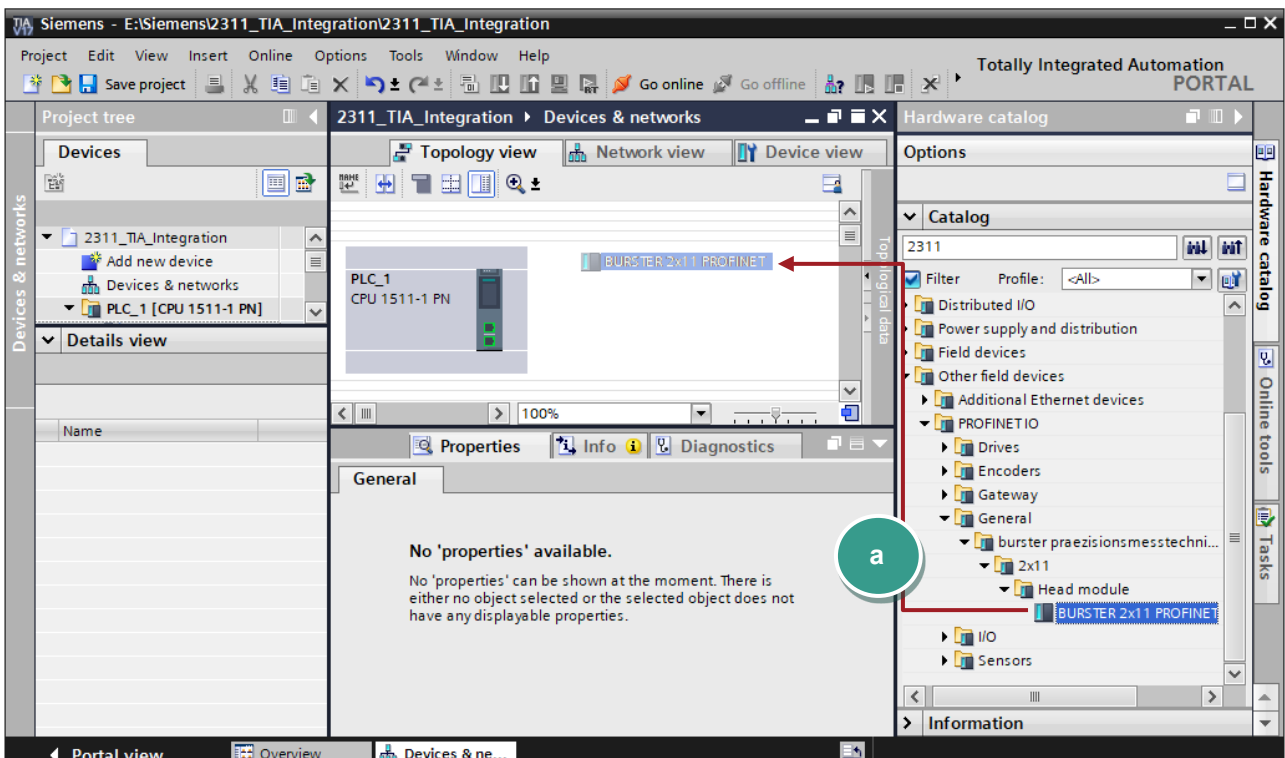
Siemens - E:\Siemens\2311_TIA_Integration\2311_TIA_Integration

Project Edit View Insert Online Options Tools Window Help

Save project Go online Go offline

Totally Integrated Automation
PORTAL

Project tree

Devices

2311_TIA_Integration
Add new device
Devices & networks
PLC_1 [CPU 1511-1 PN]

Details view

Name

Devices & networks

2311_TIA_Integration ▸ Devices & networks

Topology view Network view Device view

BURSTER 2x11 PROFINET

PLC_1
CPU 1511-1 PN

Topological data

100%

Properties Info Diagnostics

General

No 'properties' available.

No 'properties' can be shown at the moment. There is either no object selected or the selected object does not have any displayable properties.

Hardware catalog

Options

Catalog

2311

Filter Profile: <All>

Distributed I/O
Power supply and distribution
Field devices
Other field devices
Additional Ethernet devices
PROFINET IO
Drives
Encoders
Gateway
General
burster praezisionsmesstechni...
2x11
Head module
BURSTER 2x11 PROFINET
I/O
Sensors

Information

a

Hardware catalog
Online tools
Tasks

Portal view Overview Devices & ne...